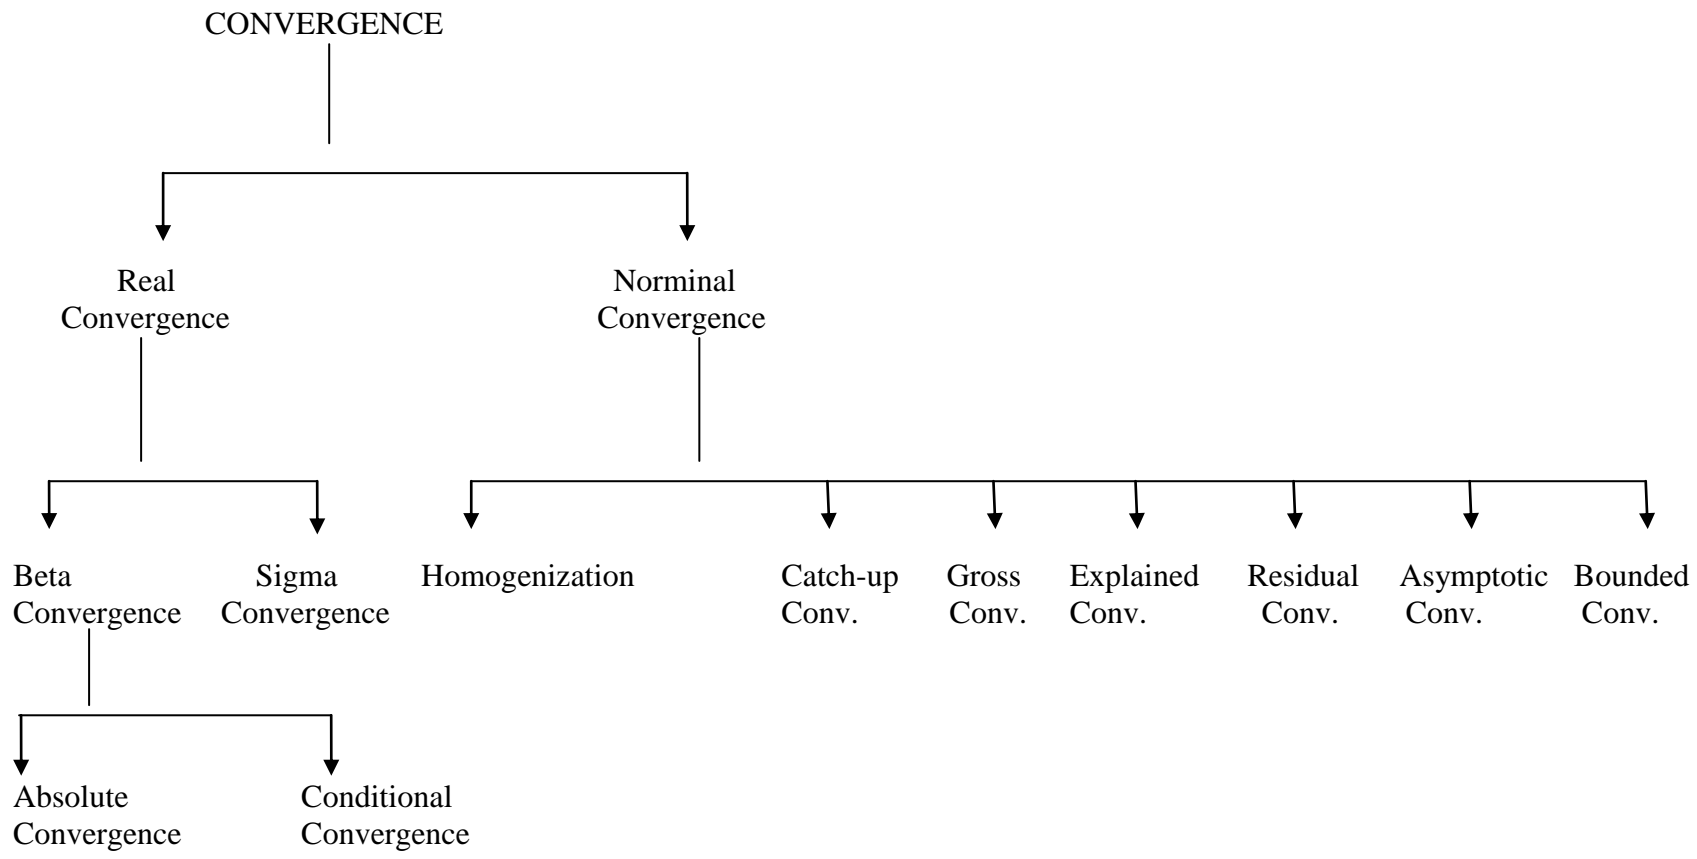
CONVERGENCE

Real Convergence

Norminal Convergence

Beta Convergence

Sigma Convergence

Homogenization

Catch-up Conv.

Gross Conv.

Explained Conv.

Residual Conv.

Asymptotic Conv.

Bounded Conv.

Absolute Convergence

Conditional Convergence